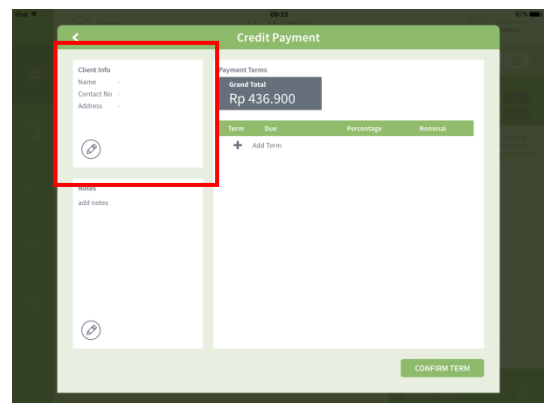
iPad
09:26
67%

Credit Payment

Client Info
Name -
Contact No -
Address -

Notes
add notes

Payment Terms
Grand Total
Rp 436.900

| Term | Due | Percentage | Nominal |
|---|---|---|---|

Add Term

CONFIRM TERM